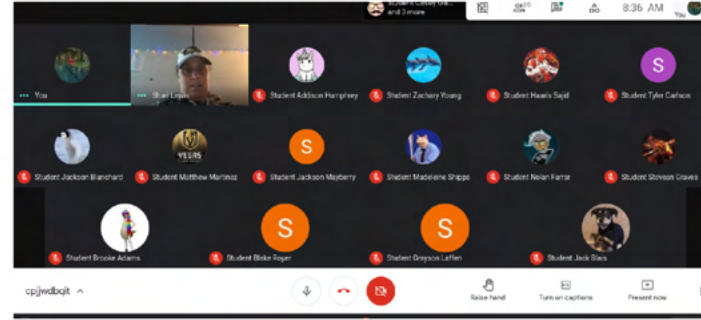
Student Casey Gr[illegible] and 3 more

8:36 AM

You

You

Shan Lewis

Student Addison Humphrey

Student Zachary Young

Student Haaris Sajid

S

Student Tyler Carlson

VEGAS

Student Jackson Blanchard

Student Matthew Martinez

S

Student Jackson Mayberry

Student Madeleine Shipps

Student Nolan Farrar

Student Stevson Graves

Student Brooke Adams

S

Student Blake Foyer

S

Student Grayson Laflen

Student Jack Blais

cpjjwdbqjt ^

Raise hand

Turn on captions

Present now